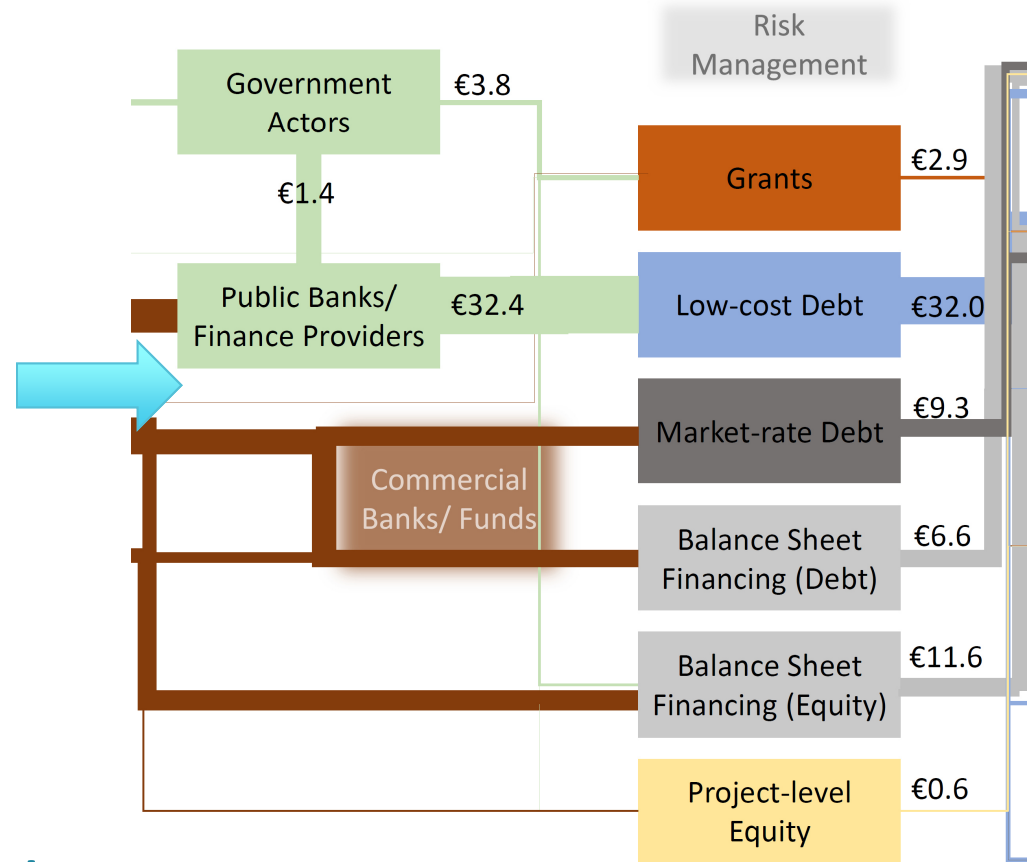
Risk Management

Government Actors

€3.8

€1.4

Public Banks/ Finance Providers

€32.4

Commercial Banks/ Funds

Grants

€2.9

Low-cost Debt

€32.0

Market-rate Debt

€9.3

Balance Sheet Financing (Debt)

€6.6

Balance Sheet Financing (Equity)

€11.6

Project-level Equity

€0.6